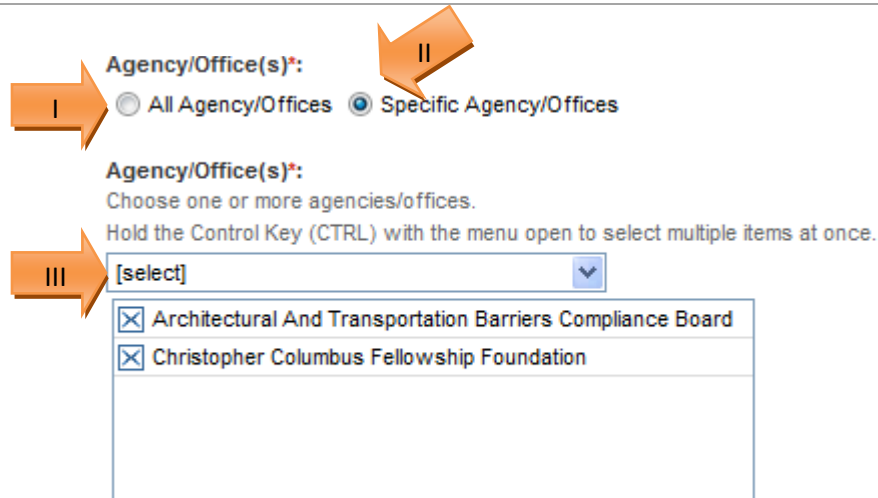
II

Agency/Office(s)*:

I

All Agency/Offices

Specific Agency/Offices

Agency/Office(s)*:

Choose one or more agencies/offices.

Hold the Control Key (CTRL) with the menu open to select multiple items at once.

III

[select]

Architectural And Transportation Barriers Compliance Board

Christopher Columbus Fellowship Foundation